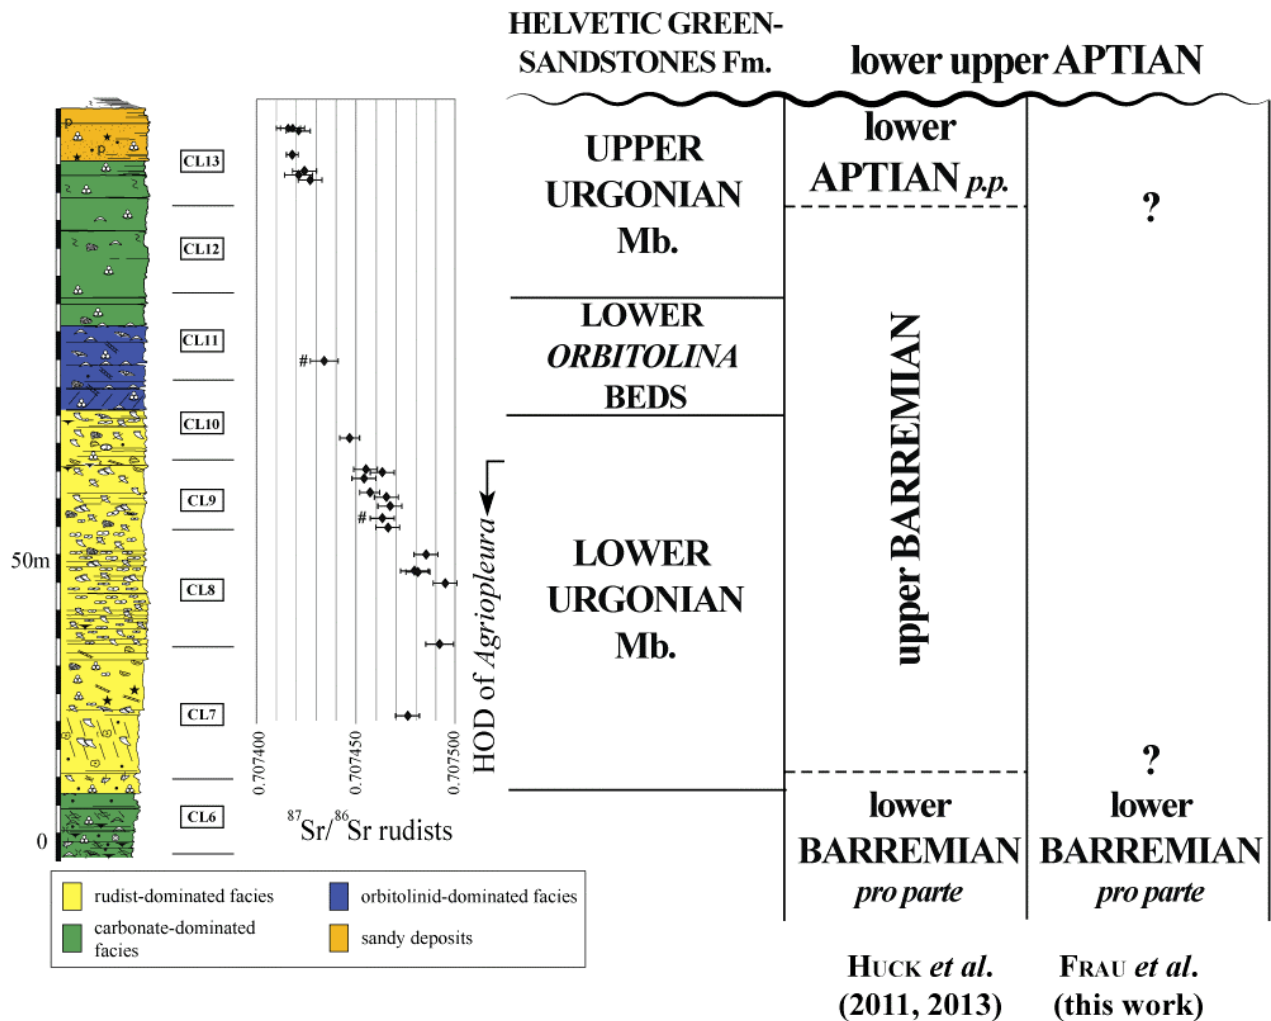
HELVETIC GREEN-SANDSTONES Fm.

lower upper APTIAN

50m

0

CL13

CL12

CL11

CL10

CL9

CL8

CL7

CL6

#

#

0.707400

0.707450

0.707500

$^{87}Sr/^{86}Sr$ rudists

HOD of *Agriopleura*

UPPER URGONIAN Mb.

LOWER *ORBITOLINA* BEDS

LOWER URGONIAN Mb.

lower APTIAN *p.p.*

upper BARREMIAN

?

?

lower BARREMIAN *pro parte*

lower BARREMIAN *pro parte*

rudist-dominated facies

carbonate-dominated facies

orbitolinid-dominated facies

sandy deposits

HUCK *et al.* (2011, 2013)

FRAU *et al.* (this work)